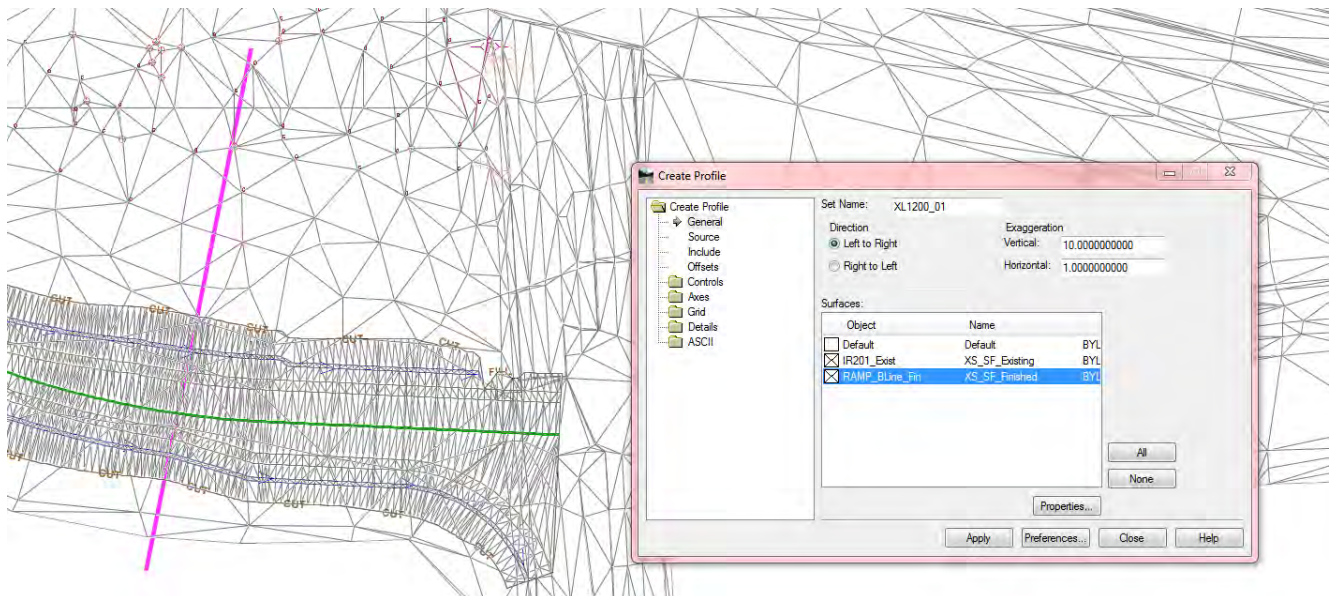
CUT
CUT
CUT
CUT
CUT
FILL
CUT
CUT
CUT
CUT
CUT

Create Profile

Create Profile
General
Source
Include
Offsets
Controls
Axes
Grid
Details
ASCII

Set Name: XL1200_01

Direction
Left to Right
Right to Left

Exaggeration
Vertical: 10.0000000000
Horizontal: 1.0000000000

Surfaces:

| Object | Name | |
|---|---|---|
| Default | Default | BYL |
| IR201_Exist | XS_SF_Existing | BYL |
| RAMP_BLine_Fin | XS_SF_Finished | BYL |

All
None
Properties...

Apply
Preferences...
Close
Help